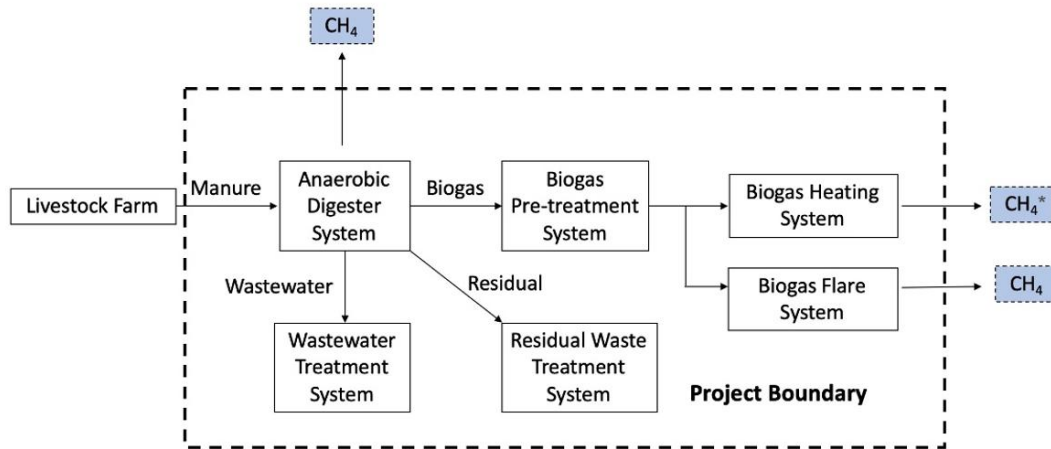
$CH_4$

Livestock Farm

Manure

Anaerobic Digester System

Biogas

Biogas Pre-treatment System

Biogas Heating System

$CH_4^*$

Biogas Flare System

$CH_4$

Wastewater

Residual

Wastewater Treatment System

Residual Waste Treatment System

Project Boundary